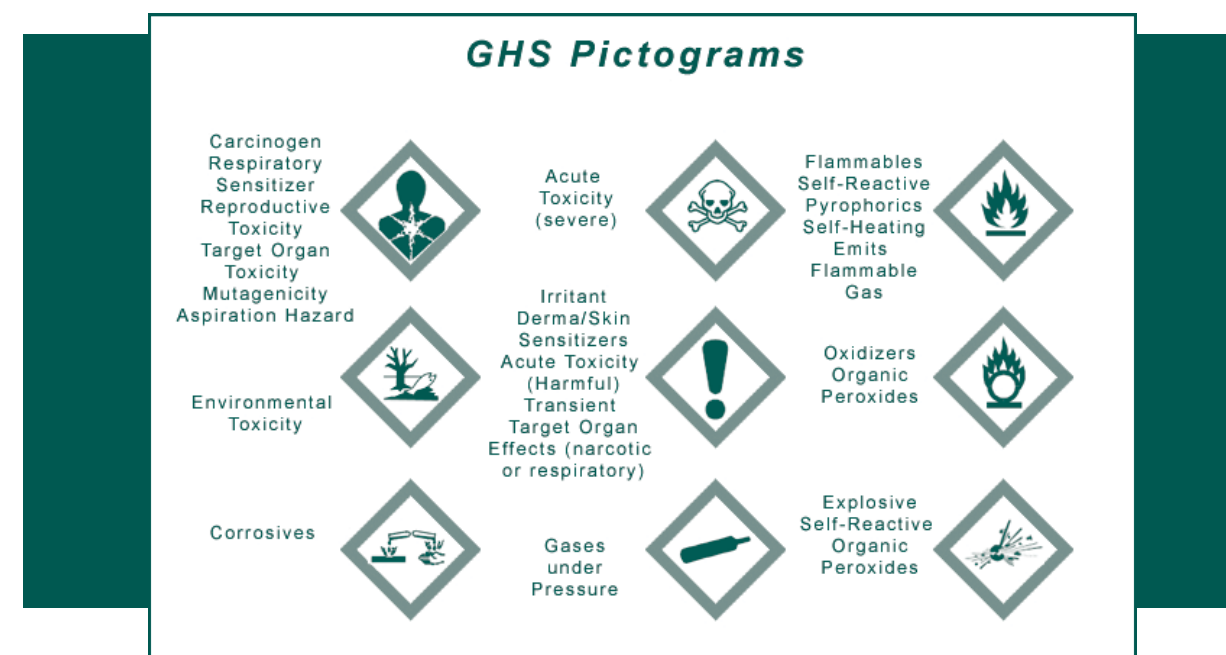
GHS Pictograms

Carcinogen
Respiratory
Sensitizer
Reproductive
Toxicity
Target Organ
Toxicity
Mutagenicity
Aspiration Hazard

Acute
Toxicity
(severe)

Flammables
Self-Reactive
Pyrophorics
Self-Heating
Emits
Flammable
Gas

Environmental
Toxicity

Irritant
Derma/Skin
Sensitizers
Acute Toxicity
(Harmful)
Transient
Target Organ
Effects (narcotic
or respiratory)

Oxidizers
Organic
Peroxides

Corrosives

Gases
under
Pressure

Explosive
Self-Reactive
Organic
Peroxides